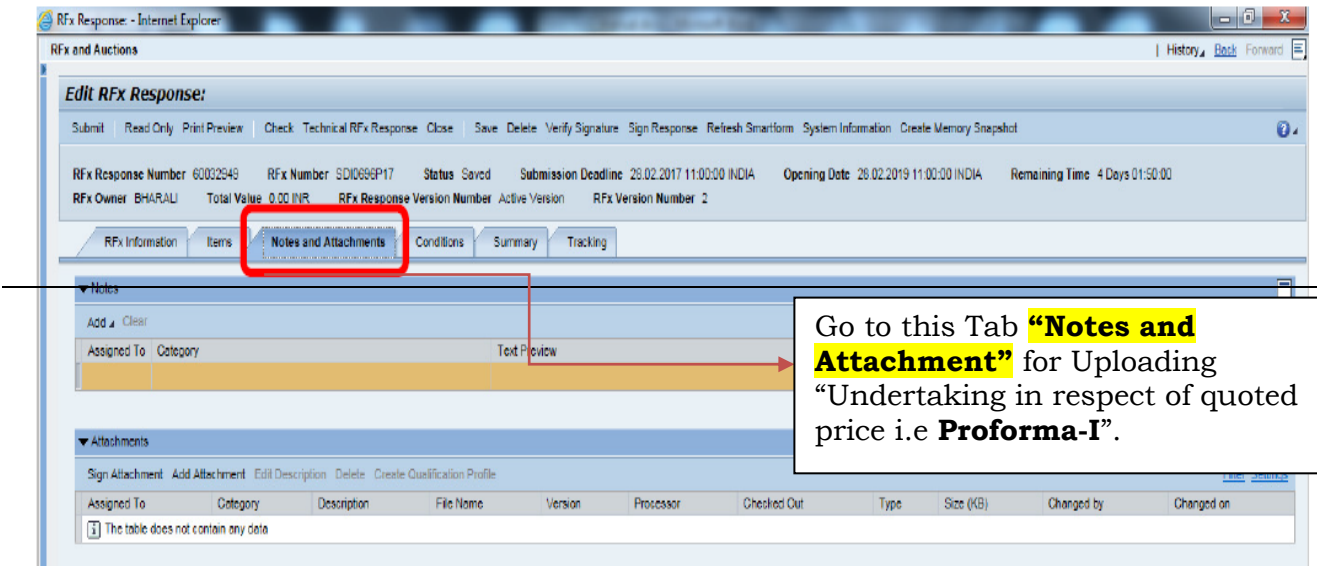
RFx Response: - Internet Explorer

RFx and Auctions

History Back Forward

Edit RFx Response:

Submit | Read Only | Print Preview | Check | Technical RFx Response | Close | Save | Delete | Verify Signature | Sign Response | Refresh Smartform | System Information | Create Memory Snapshot

RFx Response Number 60032949 RFx Number SDI0696P17 Status Saved Submission Deadline 28.02.2017 11:00:00 INDIA Opening Date 28.02.2019 11:00:00 INDIA Remaining Time 4 Days 01:50:00

RFx Owner BHARALI Total Value 0.00 INR RFx Response Version Number Active Version RFx Version Number 2

RFx Information | Items | Notes and Attachments | Conditions | Summary | Tracking

Notes

Add Clear

| Assigned To | Category | Text Preview |
|---|---|---|

Go to this Tab **“Notes and Attachment”** for Uploading “Undertaking in respect of quoted price i.e **Proforma-I**”.

Attachments

Sign Attachment Add Attachment Edit Description Delete Create Qualification Profile

Filter Settings

| Assigned To | Category | Description | File Name | Version | Processor | Checked Out | Type | Size (KB) | Changed by | Changed on |
|---|---|---|---|---|---|---|---|---|---|---|
| The table does not contain any data | | | | | | | | | | |